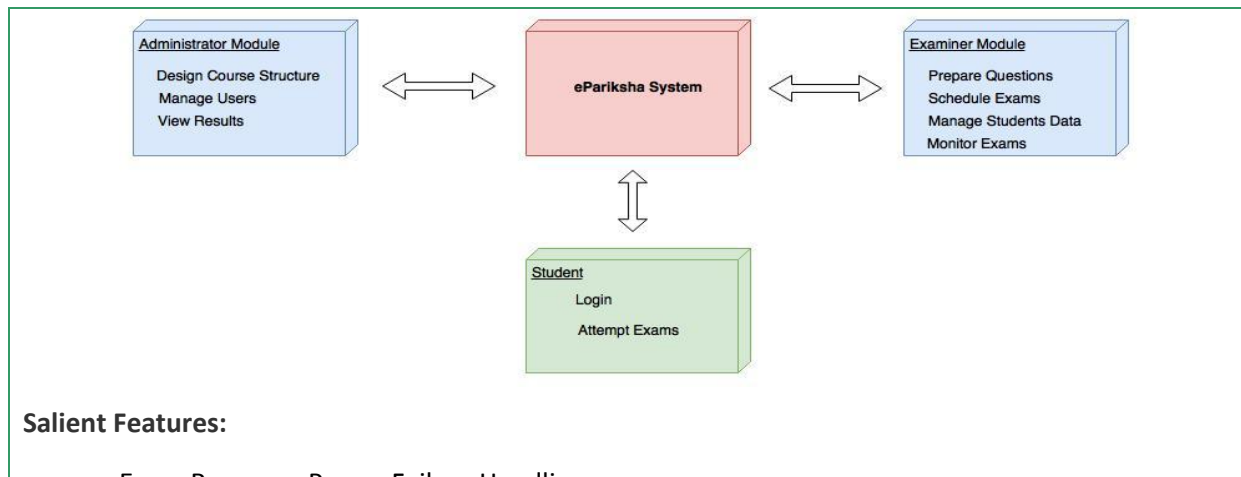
Administrator Module
Design Course Structure
Manage Users
View Results

ePariksha System

Examiner Module
Prepare Questions
Schedule Exams
Manage Students Data
Monitor Exams

Student
Login
Attempt Exams

Salient Features:

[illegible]